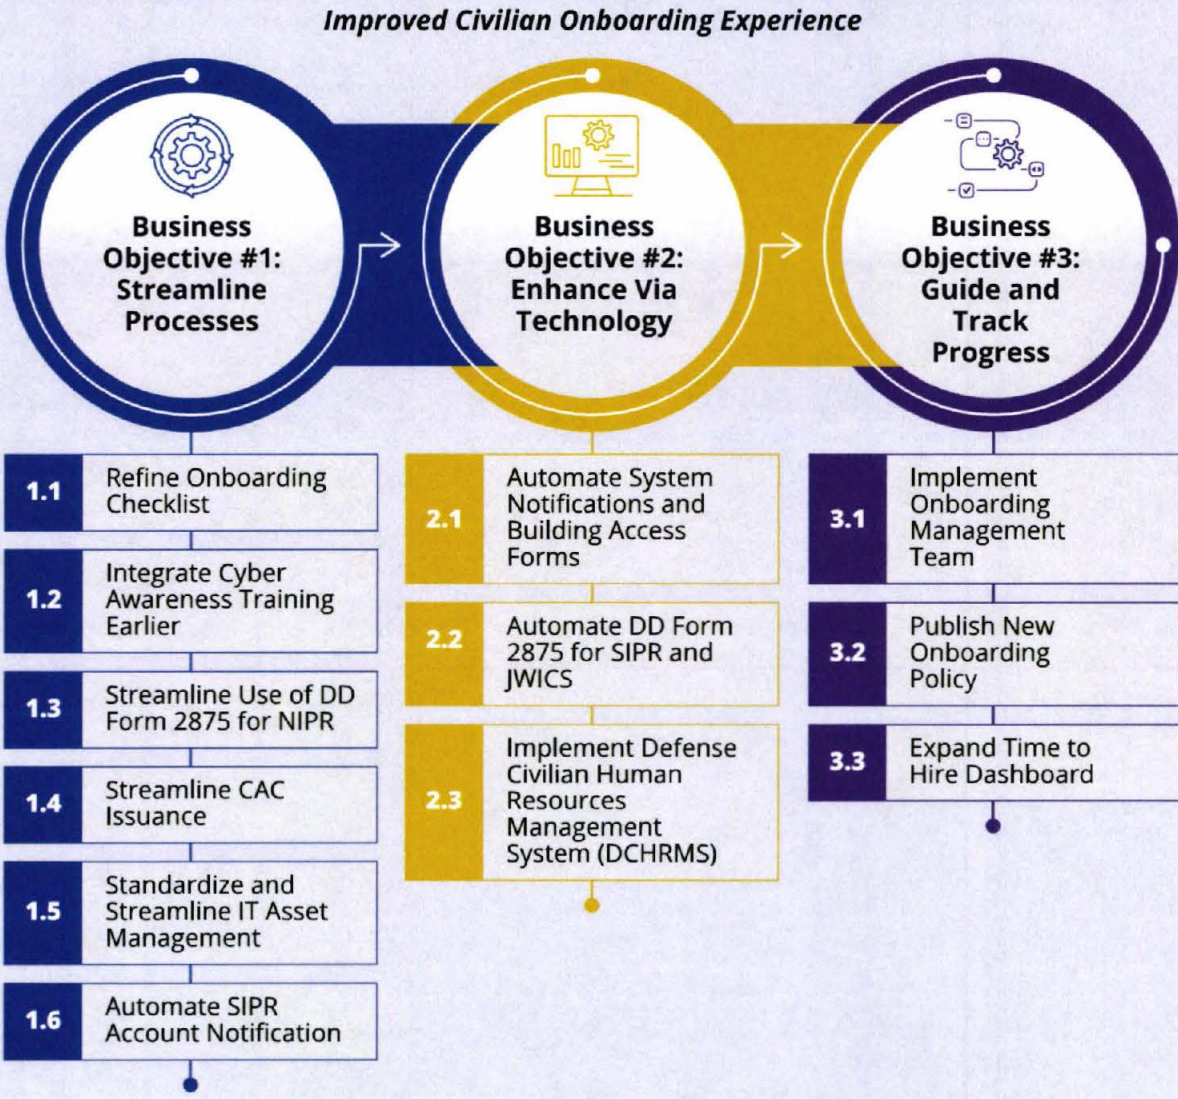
Improved Civilian Onboarding Experience

Business Objective #1: Streamline Processes

Business Objective #2: Enhance Via Technology

Business Objective #3: Guide and Track Progress

1.1 Refine Onboarding Checklist

1.2 Integrate Cyber Awareness Training Earlier

1.3 Streamline Use of DD Form 2875 for NIPR

1.4 Streamline CAC Issuance

1.5 Standardize and Streamline IT Asset Management

1.6 Automate SIPR Account Notification

2.1 Automate System Notifications and Building Access Forms

2.2 Automate DD Form 2875 for SIPR and JWICS

2.3 Implement Defense Civilian Human Resources Management System (DCHRMS)

3.1 Implement Onboarding Management Team

3.2 Publish New Onboarding Policy

3.3 Expand Time to Hire Dashboard